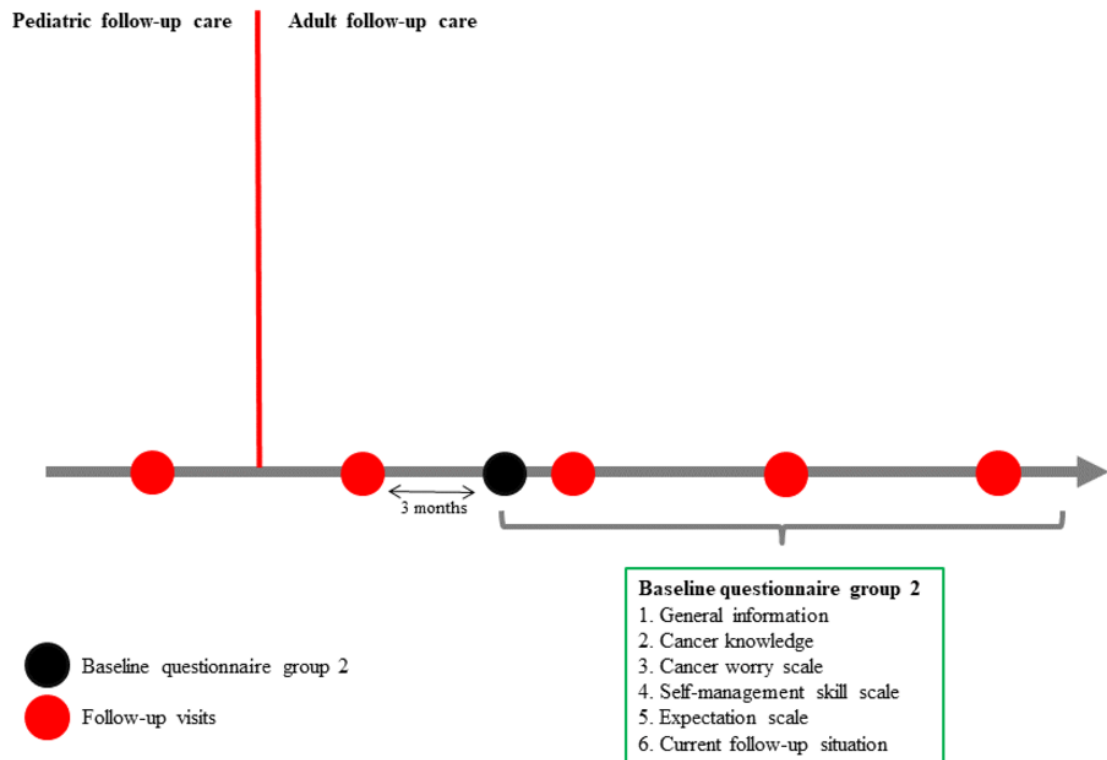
Pediatric follow-up care

Adult follow-up care

3 months

Baseline questionnaire group 2
1. General information
2. Cancer knowledge
3. Cancer worry scale
4. Self-management skill scale
5. Expectation scale
6. Current follow-up situation

Baseline questionnaire group 2

Follow-up visits